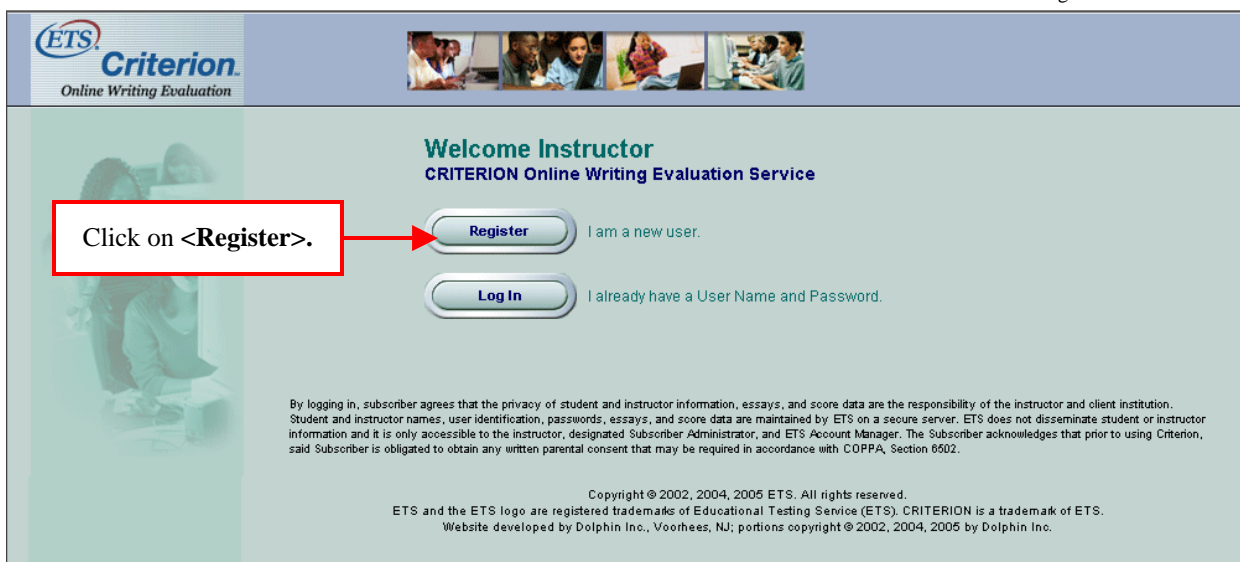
ETS Criterion. Online Writing Evaluation

Welcome Instructor
CRITERION Online Writing Evaluation Service

Click on **<Register>.**

Register I am a new user.

Log In I already have a User Name and Password.

By logging in, subscriber agrees that the privacy of student and instructor information, essays, and score data are the responsibility of the instructor and client institution. Student and instructor names, user identification, passwords, essays, and score data are maintained by ETS on a secure server. ETS does not disseminate student or instructor information and it is only accessible to the instructor, designated Subscriber Administrator, and ETS Account Manager. The Subscriber acknowledges that prior to using Criterion, said Subscriber is obligated to obtain any written parental consent that may be required in accordance with COPPA, Section 6502.

Copyright © 2002, 2004, 2005 ETS. All rights reserved.
ETS and the ETS logo are registered trademarks of Educational Testing Service (ETS). CRITERION is a trademark of ETS.
Website developed by Dolphin Inc., Voorhees, NJ; portions copyright © 2002, 2004, 2005 by Dolphin Inc.